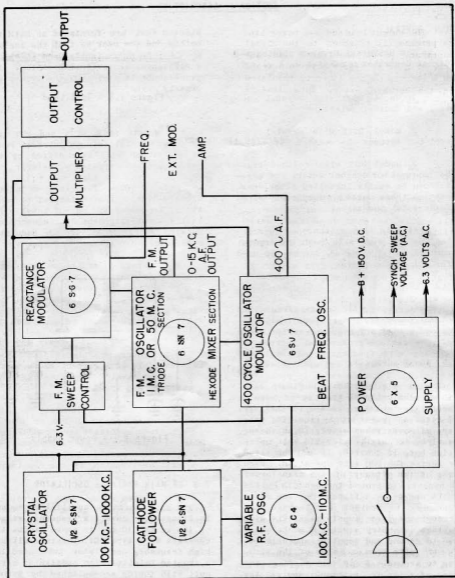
OUTPUT
OUTPUT CONTROL
OUTPUT MULTIPLIER
FREQ.
EXT. MOD.
AMP.
REACTANCE MODULATOR
6 SG 7
F. M. OUTPUT
F. M. SWEEP CONTROL
6.3 V.
F. M. C. OSCILLATOR 1 M. C. OR 50 M. C. TRIODE SECTION
6 SN 7
HEXODE MIXER SECTION
0-15 K.C. A.F. OUTPUT
400 CYCLE OSCILLATOR MODULATOR
6 SJ 7
BEAT FREQ. OSC.
400 ∿ A.F.
CRYSTAL OSCILLATOR
1/2 6 SN 7
100 K.C.–1000 K.C.
CATHODE FOLLOWER
1/2 6 SN 7
VARIABLE R.F. OSC.
6 C 4
100 K.C.–10 M.C.
POWER
6 X 5
SUPPLY
B + 150 V. D.C.
SYNCH SWEEP VOLTAGE (A.C.)
6.3 VOLTS A.C.